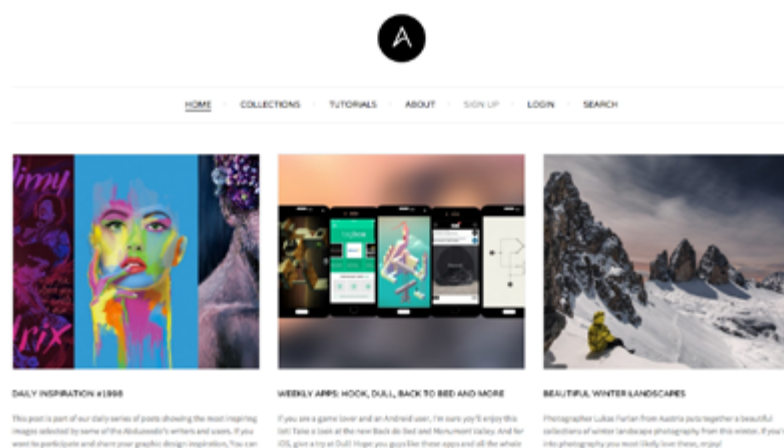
A

HOME · COLLECTIONS · TUTORIALS · ABOUT · SIGN UP · LOGIN · SEARCH

DAILY INSPIRATION #1998

This post is part of our daily series of posts showing the most inspiring images selected by some of the Abduzeedo's writers and users. If you want to participate and share your graphic design inspiration, You can

WEEKLY APPS: HOOK, DULL, BACK TO BED AND MORE

If you are a game lover and an Android user, I'm sure you'll enjoy this list! Take a look at the new Back to Bed and Monument Valley. And for iOS, give a try at Dull! Hope you guys like these apps and all the whole

BEAUTIFUL WINTER LANDSCAPES

Photographer Lukas Furlan from Austria puts together a beautiful collections of winter landscape photography from this winter. If you're into photography you most likely love these, enjoy!